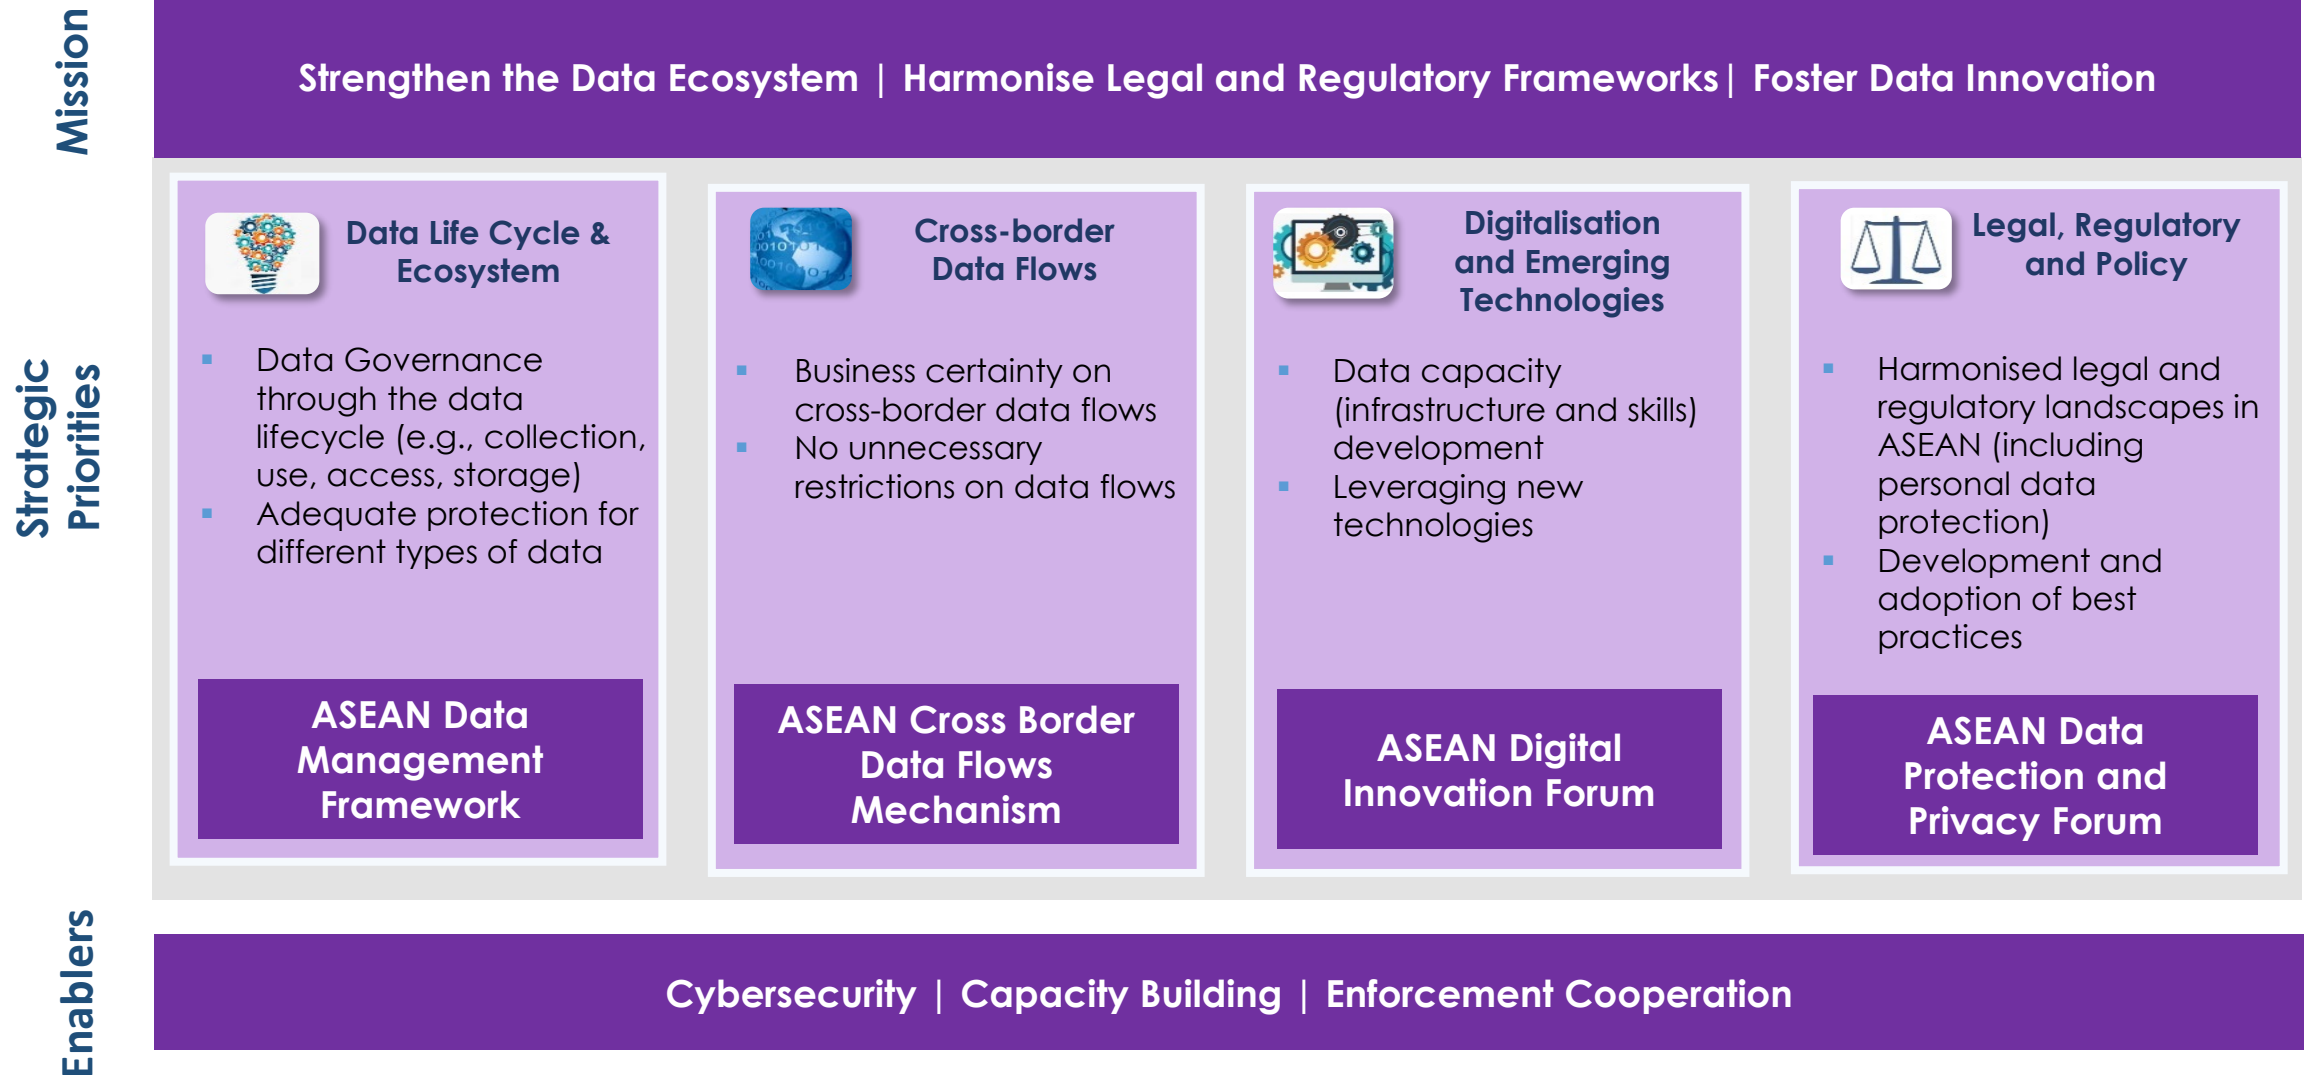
Mission

Strengthen the Data Ecosystem | Harmonise Legal and Regulatory Frameworks | Foster Data Innovation

Strategic Priorities

Data Life Cycle & Ecosystem

- Data Governance through the data lifecycle (e.g., collection, use, access, storage)
- Adequate protection for different types of data

ASEAN Data Management Framework

Cross-border Data Flows

- Business certainty on cross-border data flows
- No unnecessary restrictions on data flows

ASEAN Cross Border Data Flows Mechanism

Digitalisation and Emerging Technologies

- Data capacity (infrastructure and skills) development
- Leveraging new technologies

ASEAN Digital Innovation Forum

Legal, Regulatory and Policy

- Harmonised legal and regulatory landscapes in ASEAN (including personal data protection)
- Development and adoption of best practices

ASEAN Data Protection and Privacy Forum

Enablers

Cybersecurity | Capacity Building | Enforcement Cooperation